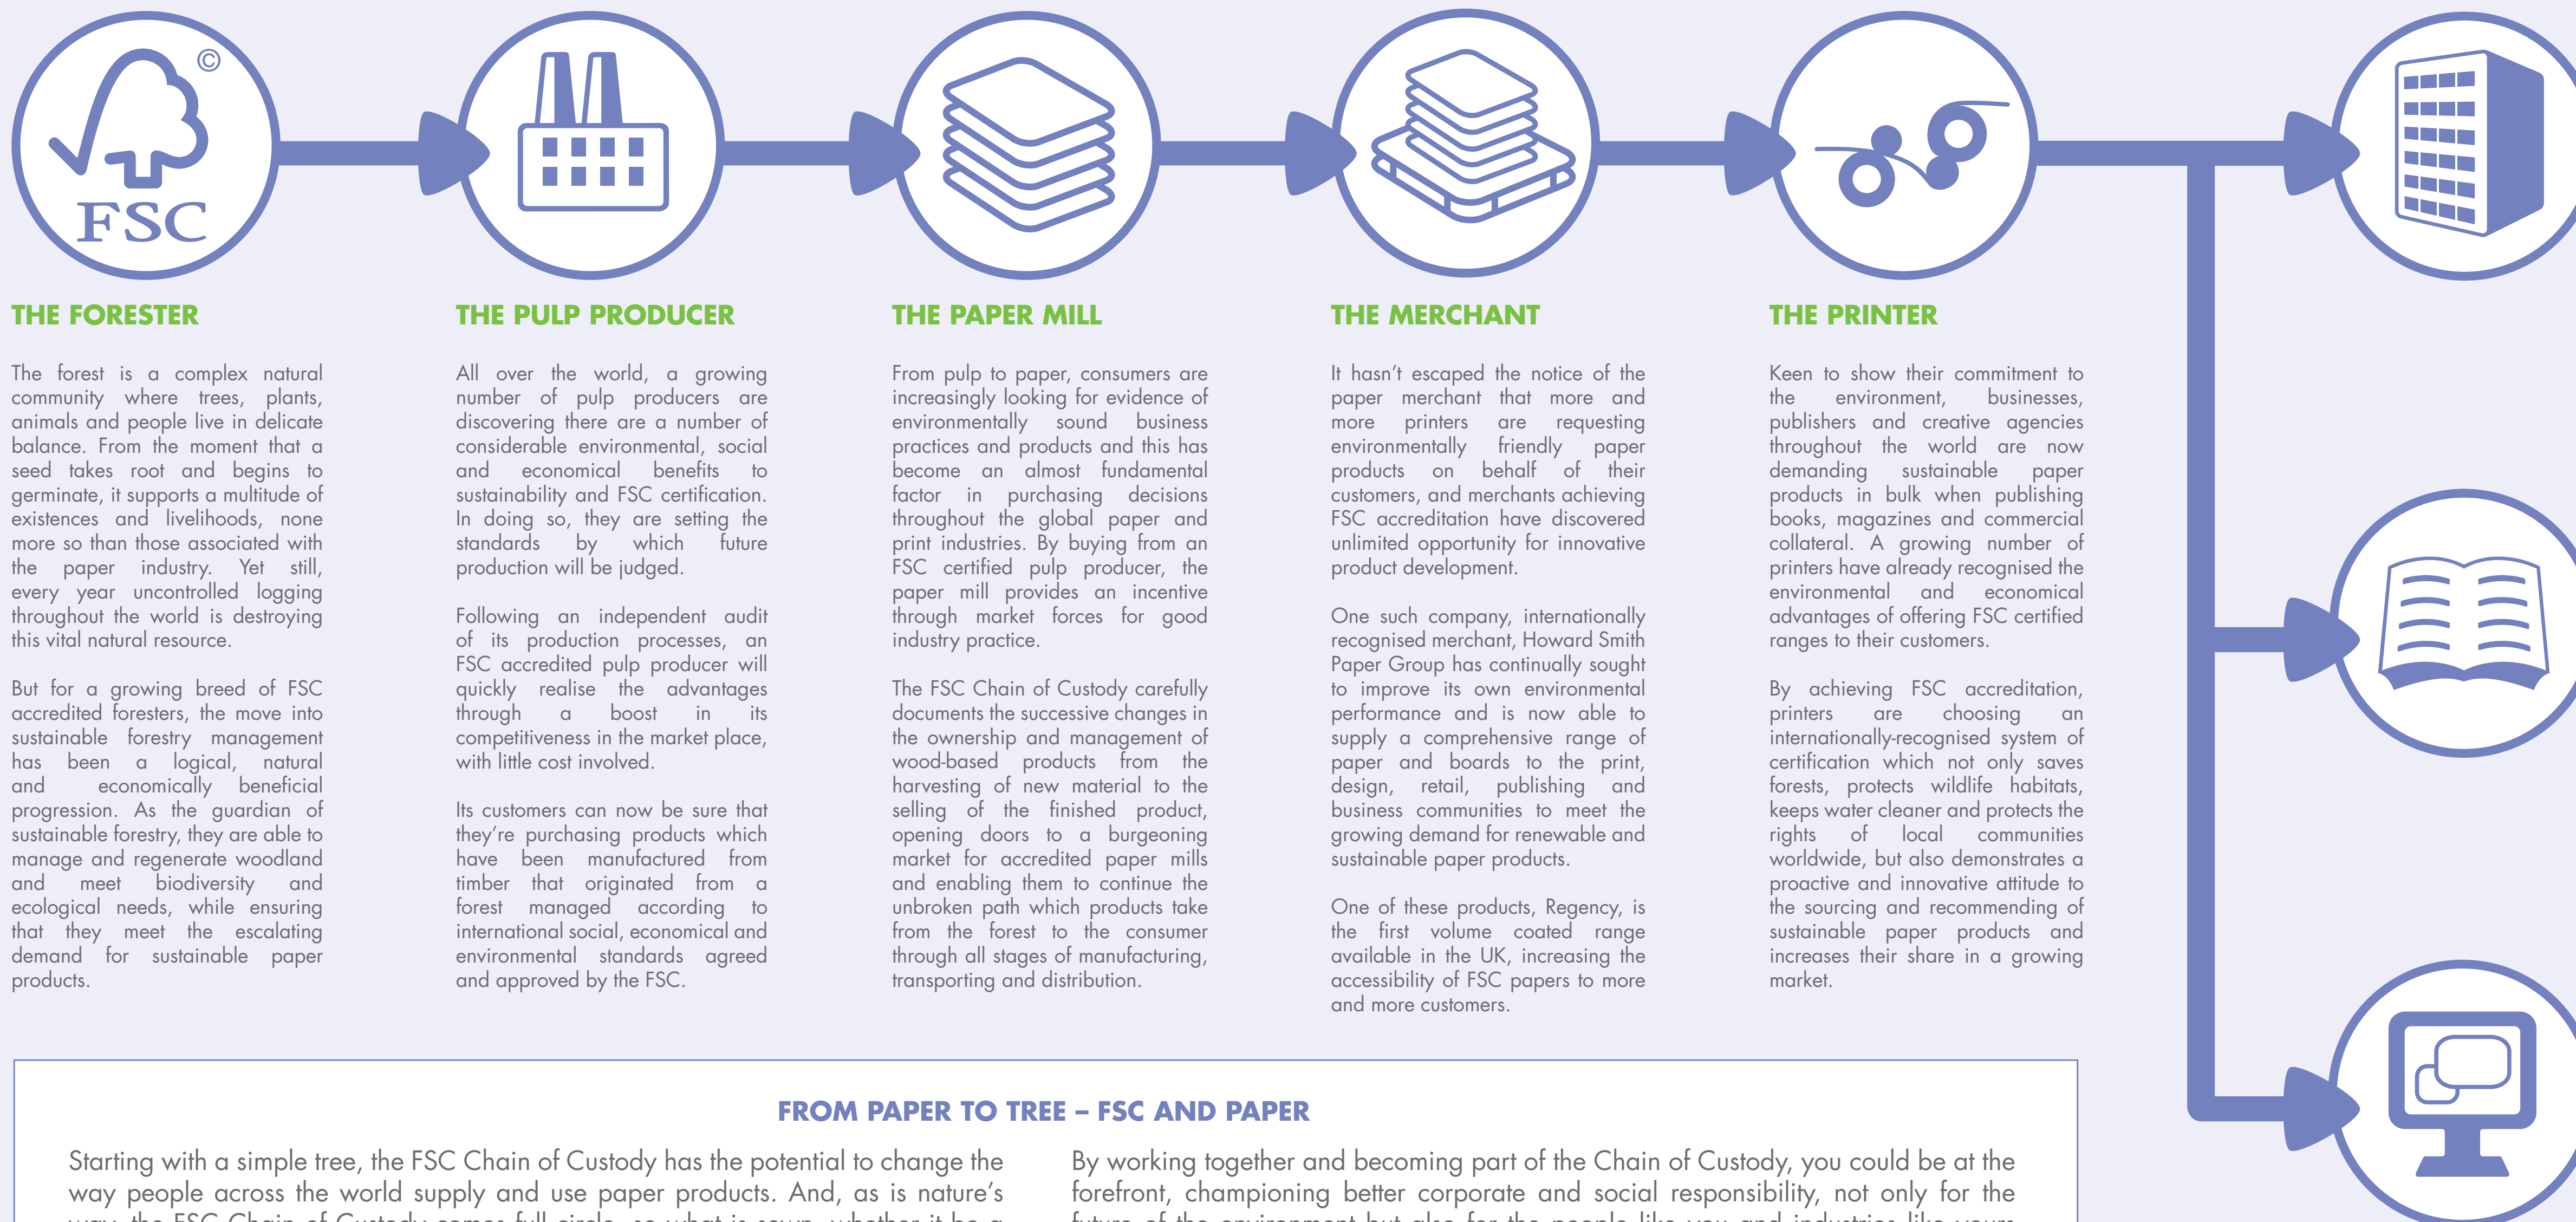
FSC ©

THE FORESTER

The forest is a complex natural community where trees, plants, animals and people live in delicate balance. From the moment that a seed takes root and begins to germinate, it supports a multitude of existences and livelihoods, none more so than those associated with the paper industry. Yet still, every year uncontrolled logging throughout the world is destroying this vital natural resource.

But for a growing breed of FSC accredited foresters, the move into sustainable forestry management has been a logical, natural and economically beneficial progression. As the guardian of sustainable forestry, they are able to manage and regenerate woodland and meet biodiversity and ecological needs, while ensuring that they meet the escalating demand for sustainable paper products.

THE PULP PRODUCER

All over the world, a growing number of pulp producers are discovering there are a number of considerable environmental, social and economical benefits to sustainability and FSC certification. In doing so, they are setting the standards by which future production will be judged.

Following an independent audit of its production processes, an FSC accredited pulp producer will quickly realise the advantages through a boost in its competitiveness in the market place, with little cost involved.

Its customers can now be sure that they're purchasing products which have been manufactured from timber that originated from a forest managed according to international social, economical and environmental standards agreed and approved by the FSC.

THE PAPER MILL

From pulp to paper, consumers are increasingly looking for evidence of environmentally sound business practices and products and this has become an almost fundamental factor in purchasing decisions throughout the global paper and print industries. By buying from an FSC certified pulp producer, the paper mill provides an incentive through market forces for good industry practice.

The FSC Chain of Custody carefully documents the successive changes in the ownership and management of wood-based products from the harvesting of new material to the selling of the finished product, opening doors to a burgeoning market for accredited paper mills and enabling them to continue the unbroken path which products take from the forest to the consumer through all stages of manufacturing, transporting and distribution.

THE MERCHANT

It hasn't escaped the notice of the paper merchant that more and more printers are requesting environmentally friendly paper products on behalf of their customers, and merchants achieving FSC accreditation have discovered unlimited opportunity for innovative product development.

One such company, internationally recognised merchant, Howard Smith Paper Group has continually sought to improve its own environmental performance and is now able to supply a comprehensive range of paper and boards to the print, design, retail, publishing and business communities to meet the growing demand for renewable and sustainable paper products.

One of these products, Regency, is the first volume coated range available in the UK, increasing the accessibility of FSC papers to more and more customers.

THE PRINTER

Keen to show their commitment to the environment, businesses, publishers and creative agencies throughout the world are now demanding sustainable paper products in bulk when publishing books, magazines and commercial collateral. A growing number of printers have already recognised the environmental and economical advantages of offering FSC certified ranges to their customers.

By achieving FSC accreditation, printers are choosing an internationally-recognised system of certification which not only saves forests, protects wildlife habitats, keeps water cleaner and protects the rights of local communities worldwide, but also demonstrates a proactive and innovative attitude to the sourcing and recommending of sustainable paper products and increases their share in a growing market.

FROM PAPER TO TREE – FSC AND PAPER

Starting with a simple tree, the FSC Chain of Custody has the potential to change the way people across the world supply and use paper products. And, as is nature's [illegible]

By working together and becoming part of the Chain of Custody, you could be at the forefront, championing better corporate and social responsibility, not only for the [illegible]